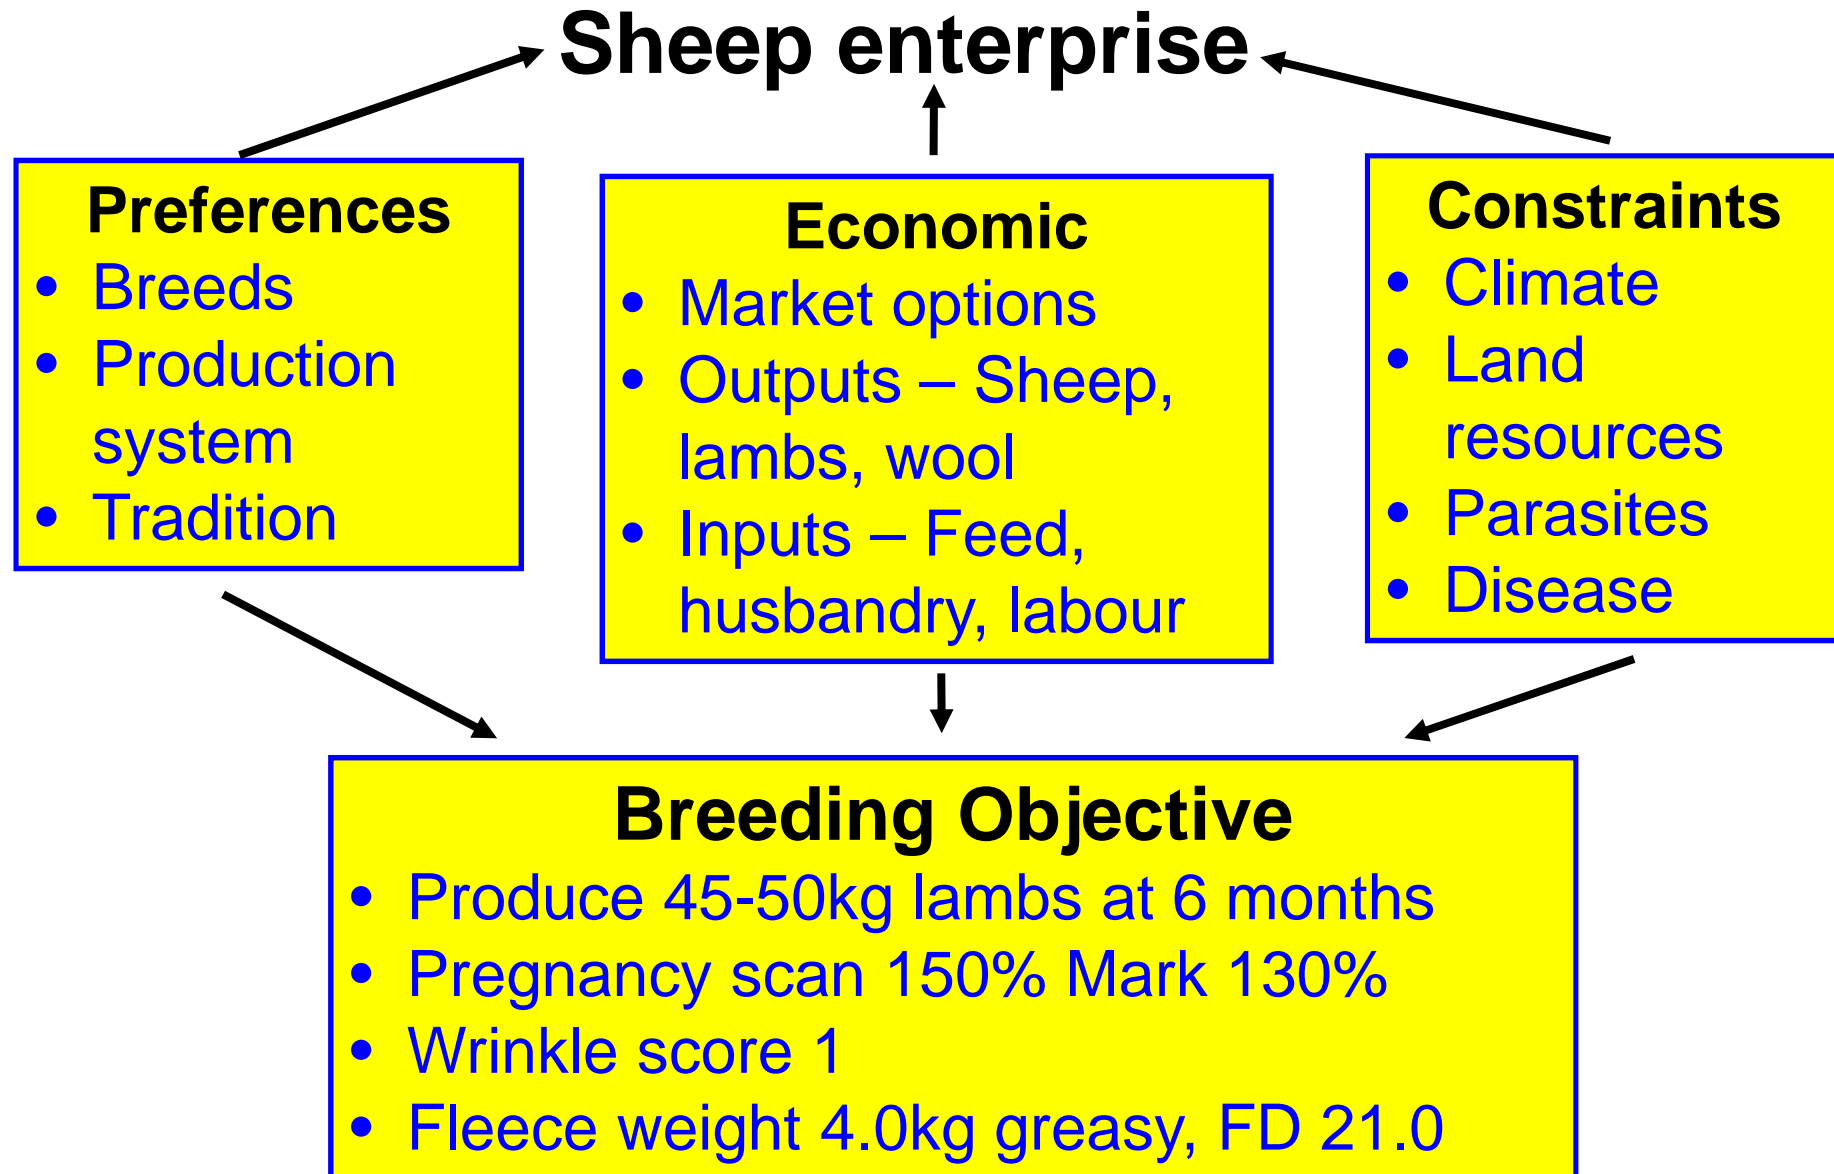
Sheep enterprise

Preferences
- Breeds
- Production system
- Tradition

Economic
- Market options
- Outputs – Sheep, lambs, wool
- Inputs – Feed, husbandry, labour

Constraints
- Climate
- Land resources
- Parasites
- Disease

Breeding Objective
- Produce 45-50kg lambs at 6 months
- Pregnancy scan 150% Mark 130%
- Wrinkle score 1
- Fleece weight 4.0kg greasy, FD 21.0